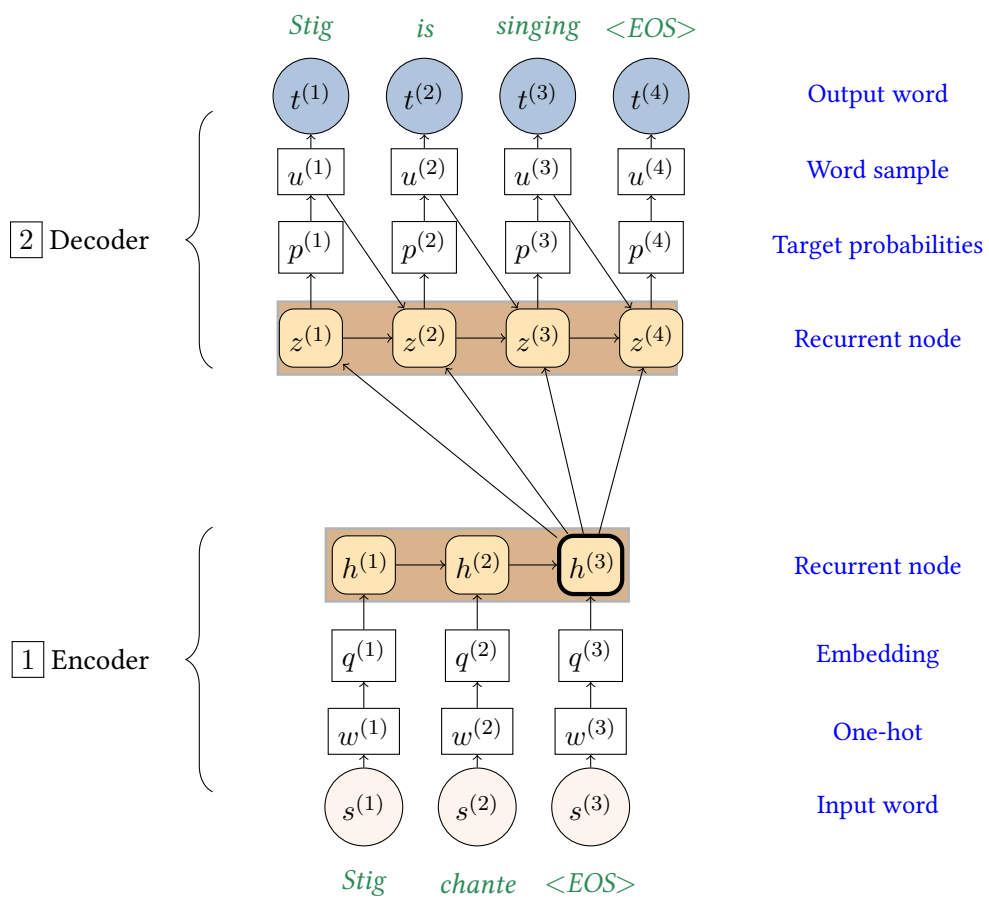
Stig is singing <EOS>

$t^{(1)}$ $t^{(2)}$ $t^{(3)}$ $t^{(4)}$ Output word

$u^{(1)}$ $u^{(2)}$ $u^{(3)}$ $u^{(4)}$ Word sample

2 Decoder

$p^{(1)}$ $p^{(2)}$ $p^{(3)}$ $p^{(4)}$ Target probabilities

$z^{(1)}$ $z^{(2)}$ $z^{(3)}$ $z^{(4)}$ Recurrent node

$h^{(1)}$ $h^{(2)}$ $h^{(3)}$ Recurrent node

1 Encoder

$q^{(1)}$ $q^{(2)}$ $q^{(3)}$ Embedding

$w^{(1)}$ $w^{(2)}$ $w^{(3)}$ One-hot

$s^{(1)}$ $s^{(2)}$ $s^{(3)}$ Input word

Stig chante <EOS>